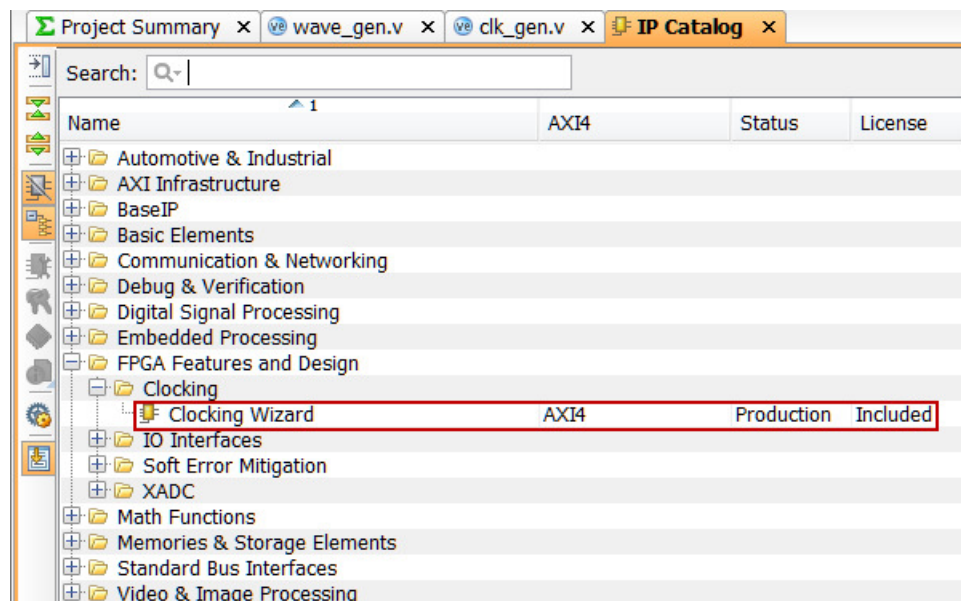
Σ Project Summary × | wave_gen.v × | clk_gen.v × | IP Catalog ×

Search:

| Name | AXI4 | Status | License |
|---|---|---|---|
| Automotive & Industrial | | | |
| AXI Infrastructure | | | |
| BaseIP | | | |
| Basic Elements | | | |
| Communication & Networking | | | |
| Debug & Verification | | | |
| Digital Signal Processing | | | |
| Embedded Processing | | | |
| FPGA Features and Design | | | |
| Clocking | | | |
| Clocking Wizard | AXI4 | Production | Included |
| IO Interfaces | | | |
| Soft Error Mitigation | | | |
| XADC | | | |
| Math Functions | | | |
| Memories & Storage Elements | | | |
| Standard Bus Interfaces | | | |
| Video & Image Processing | | | |